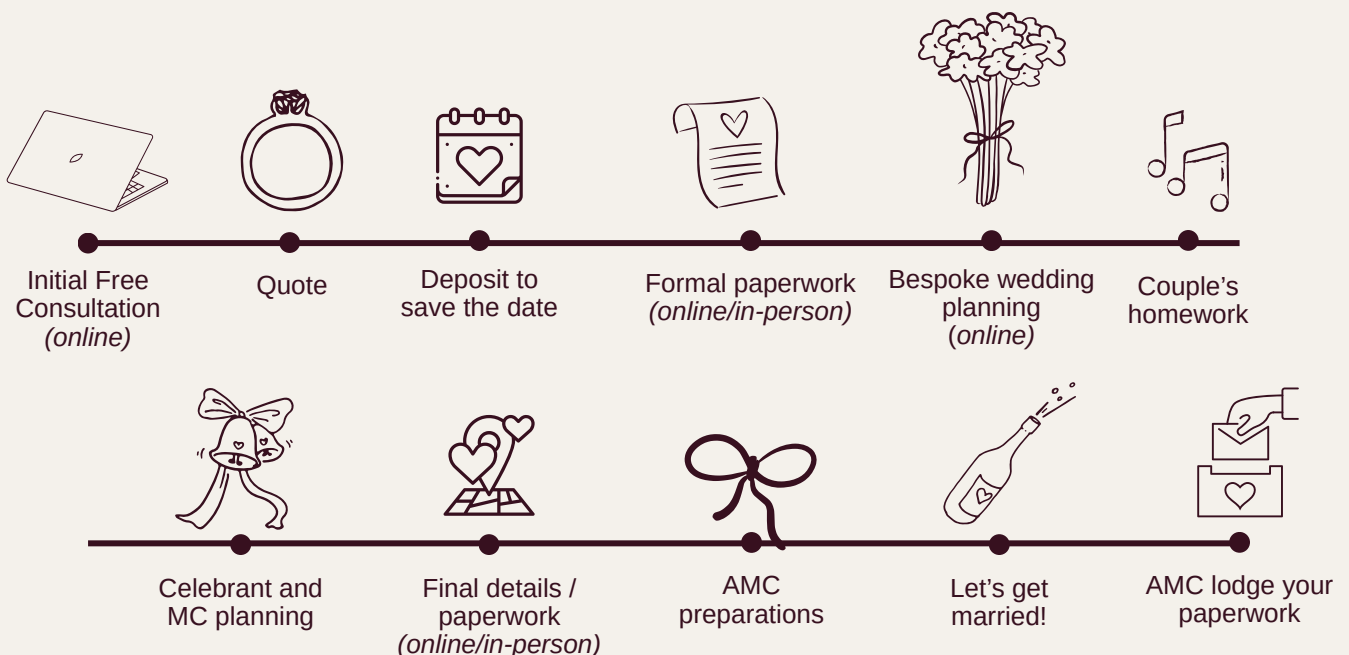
Initial Free Consultation
*(online)*

Quote

Deposit to save the date

Formal paperwork
*(online/in-person)*

Bespoke wedding planning
(*online*)

Couple's homework

Celebrant and MC planning

Final details / paperwork
*(online/in-person)*

AMC preparations

Let's get married!

AMC lodge your paperwork